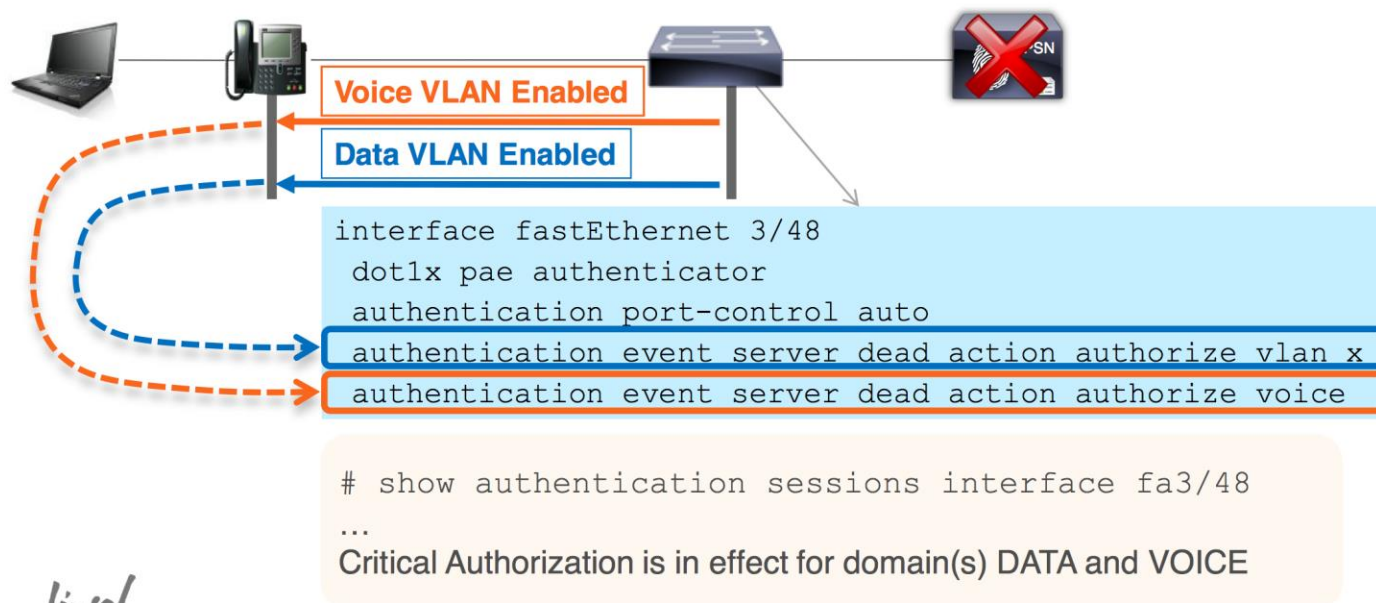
PSN

Voice VLAN Enabled

Data VLAN Enabled

interface fastEthernet 3/48
dot1x pae authenticator
authentication port-control auto
authentication event server dead action authorize vlan x
authentication event server dead action authorize voice

# show authentication sessions interface fa3/48
...
Critical Authorization is in effect for domain(s) DATA and VOICE